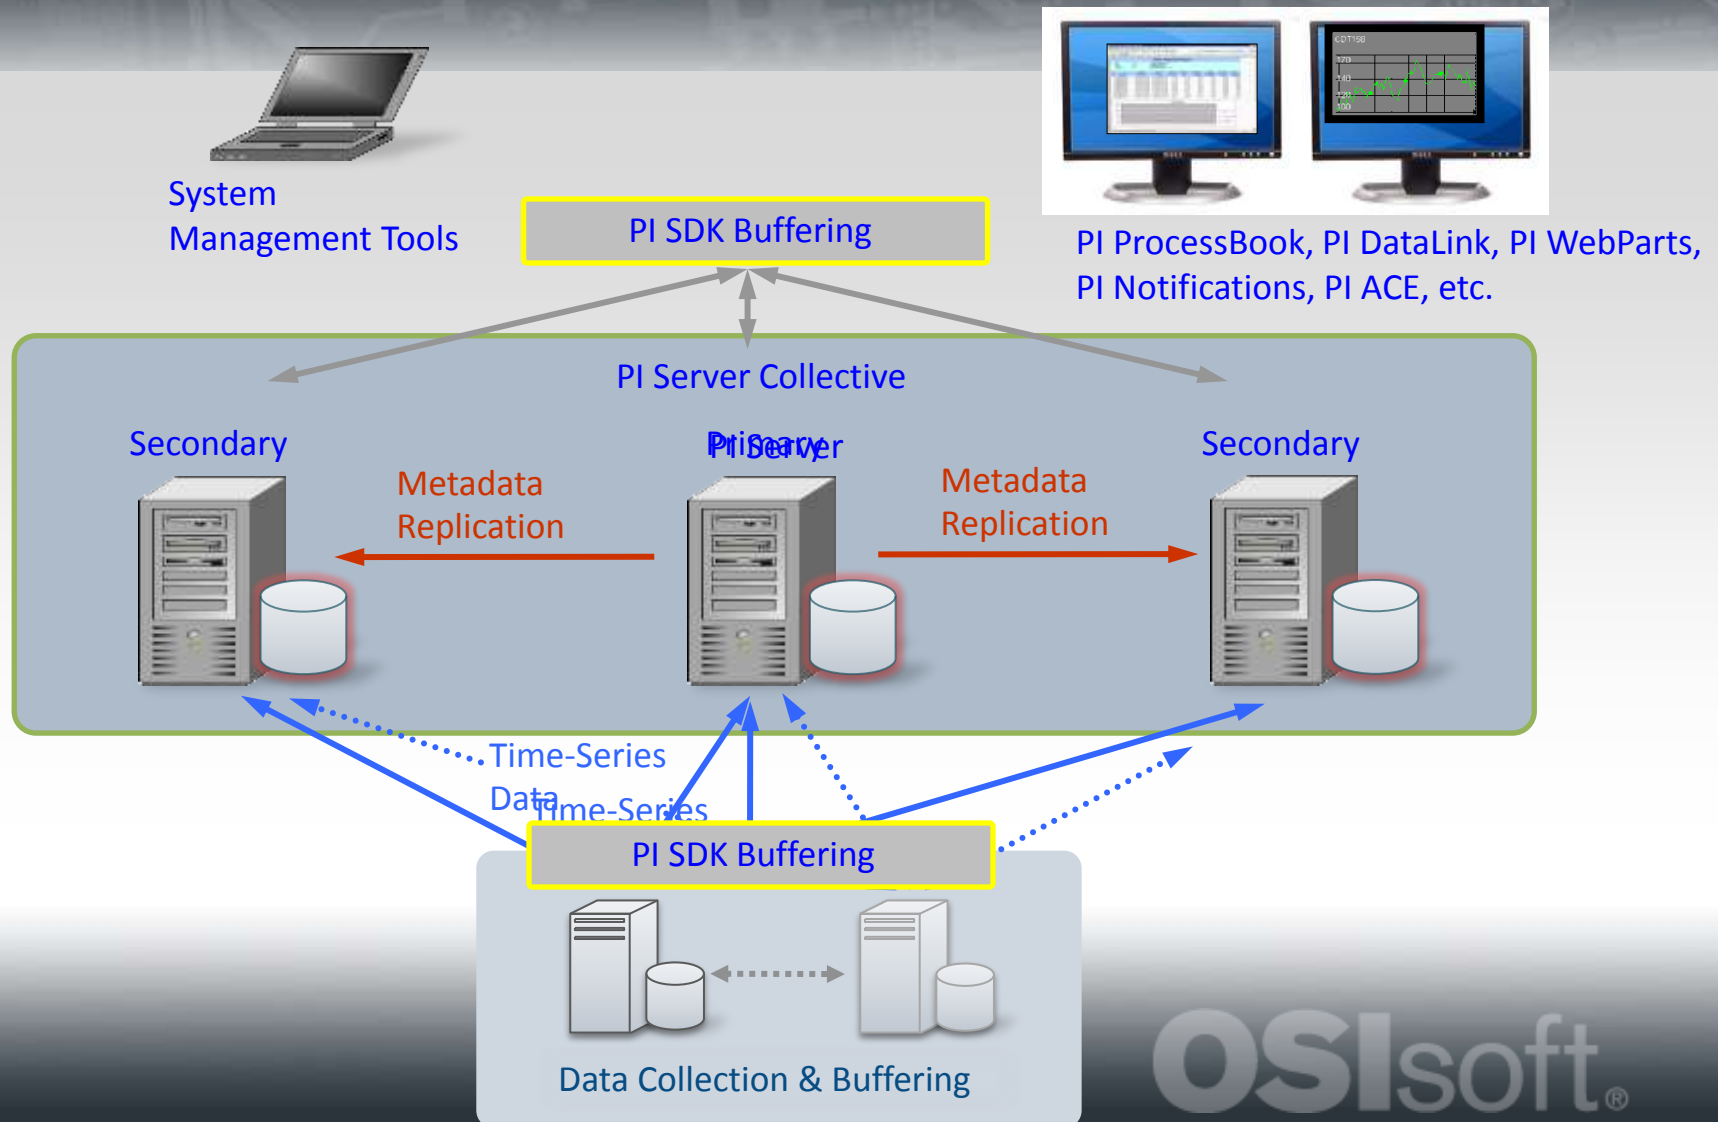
System Management Tools

PI SDK Buffering

PI ProcessBook, PI DataLink, PI WebParts, PI Notifications, PI ACE, etc.

PI Server Collective

Secondary

Primary PI Server

Secondary

Metadata Replication

Metadata Replication

Time-Series Data

Time-Series

PI SDK Buffering

Data Collection & Buffering

OSIsoft®